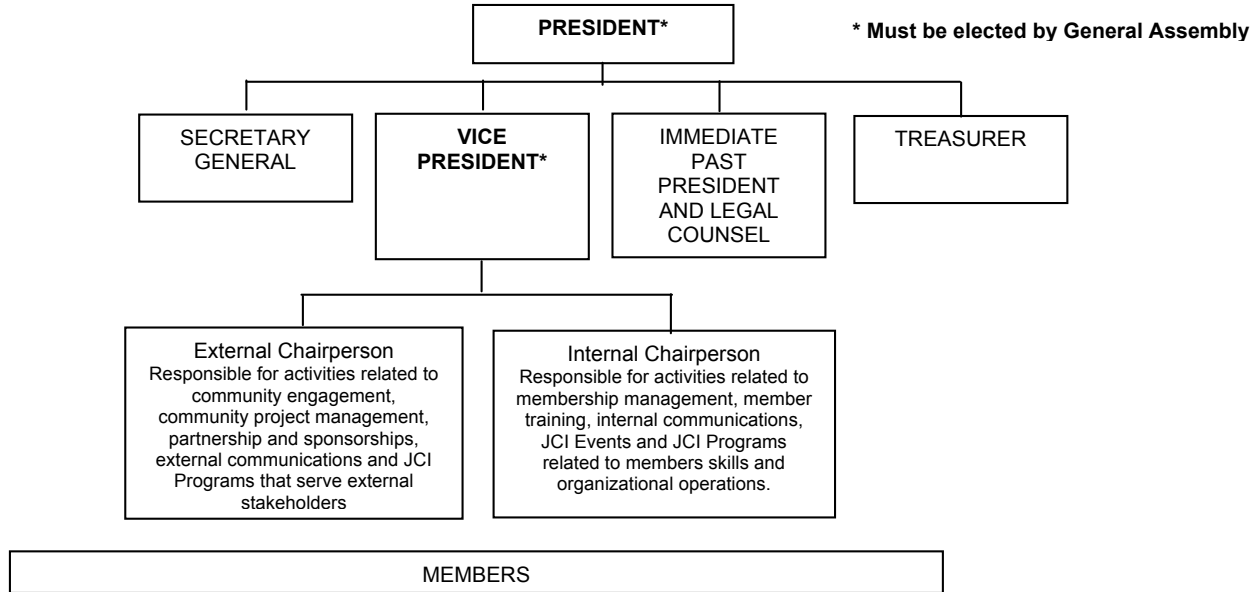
PRESIDENT*

* Must be elected by General Assembly

SECRETARY GENERAL

VICE PRESIDENT*

IMMEDIATE PAST PRESIDENT AND LEGAL COUNSEL

TREASURER

External Chairperson
Responsible for activities related to community engagement, community project management, partnership and sponsorships, external communications and JCI Programs that serve external stakeholders

Internal Chairperson
Responsible for activities related to membership management, member training, internal communications, JCI Events and JCI Programs related to members skills and organizational operations.

MEMBERS